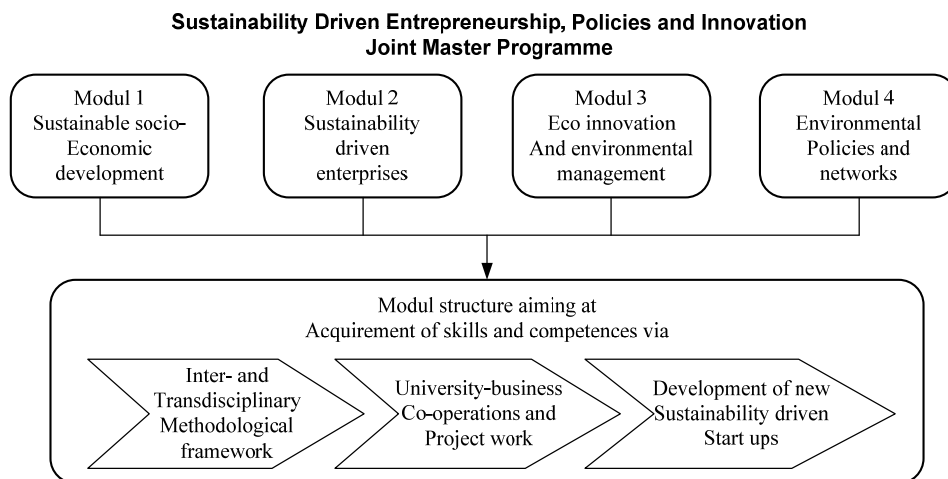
Sustainability Driven Entrepreneurship, Policies and Innovation
Joint Master Programme

Modul 1
Sustainable socio-Economic development

Modul 2
Sustainability driven enterprises

Modul 3
Eco innovation
And environmental management

Modul 4
Environmental Policies and networks

Modul structure aiming at
Acquirement of skills and competences via

Inter- and Transdisciplinary Methodological framework

University-business Co-operations and Project work

Development of new Sustainability driven Start ups